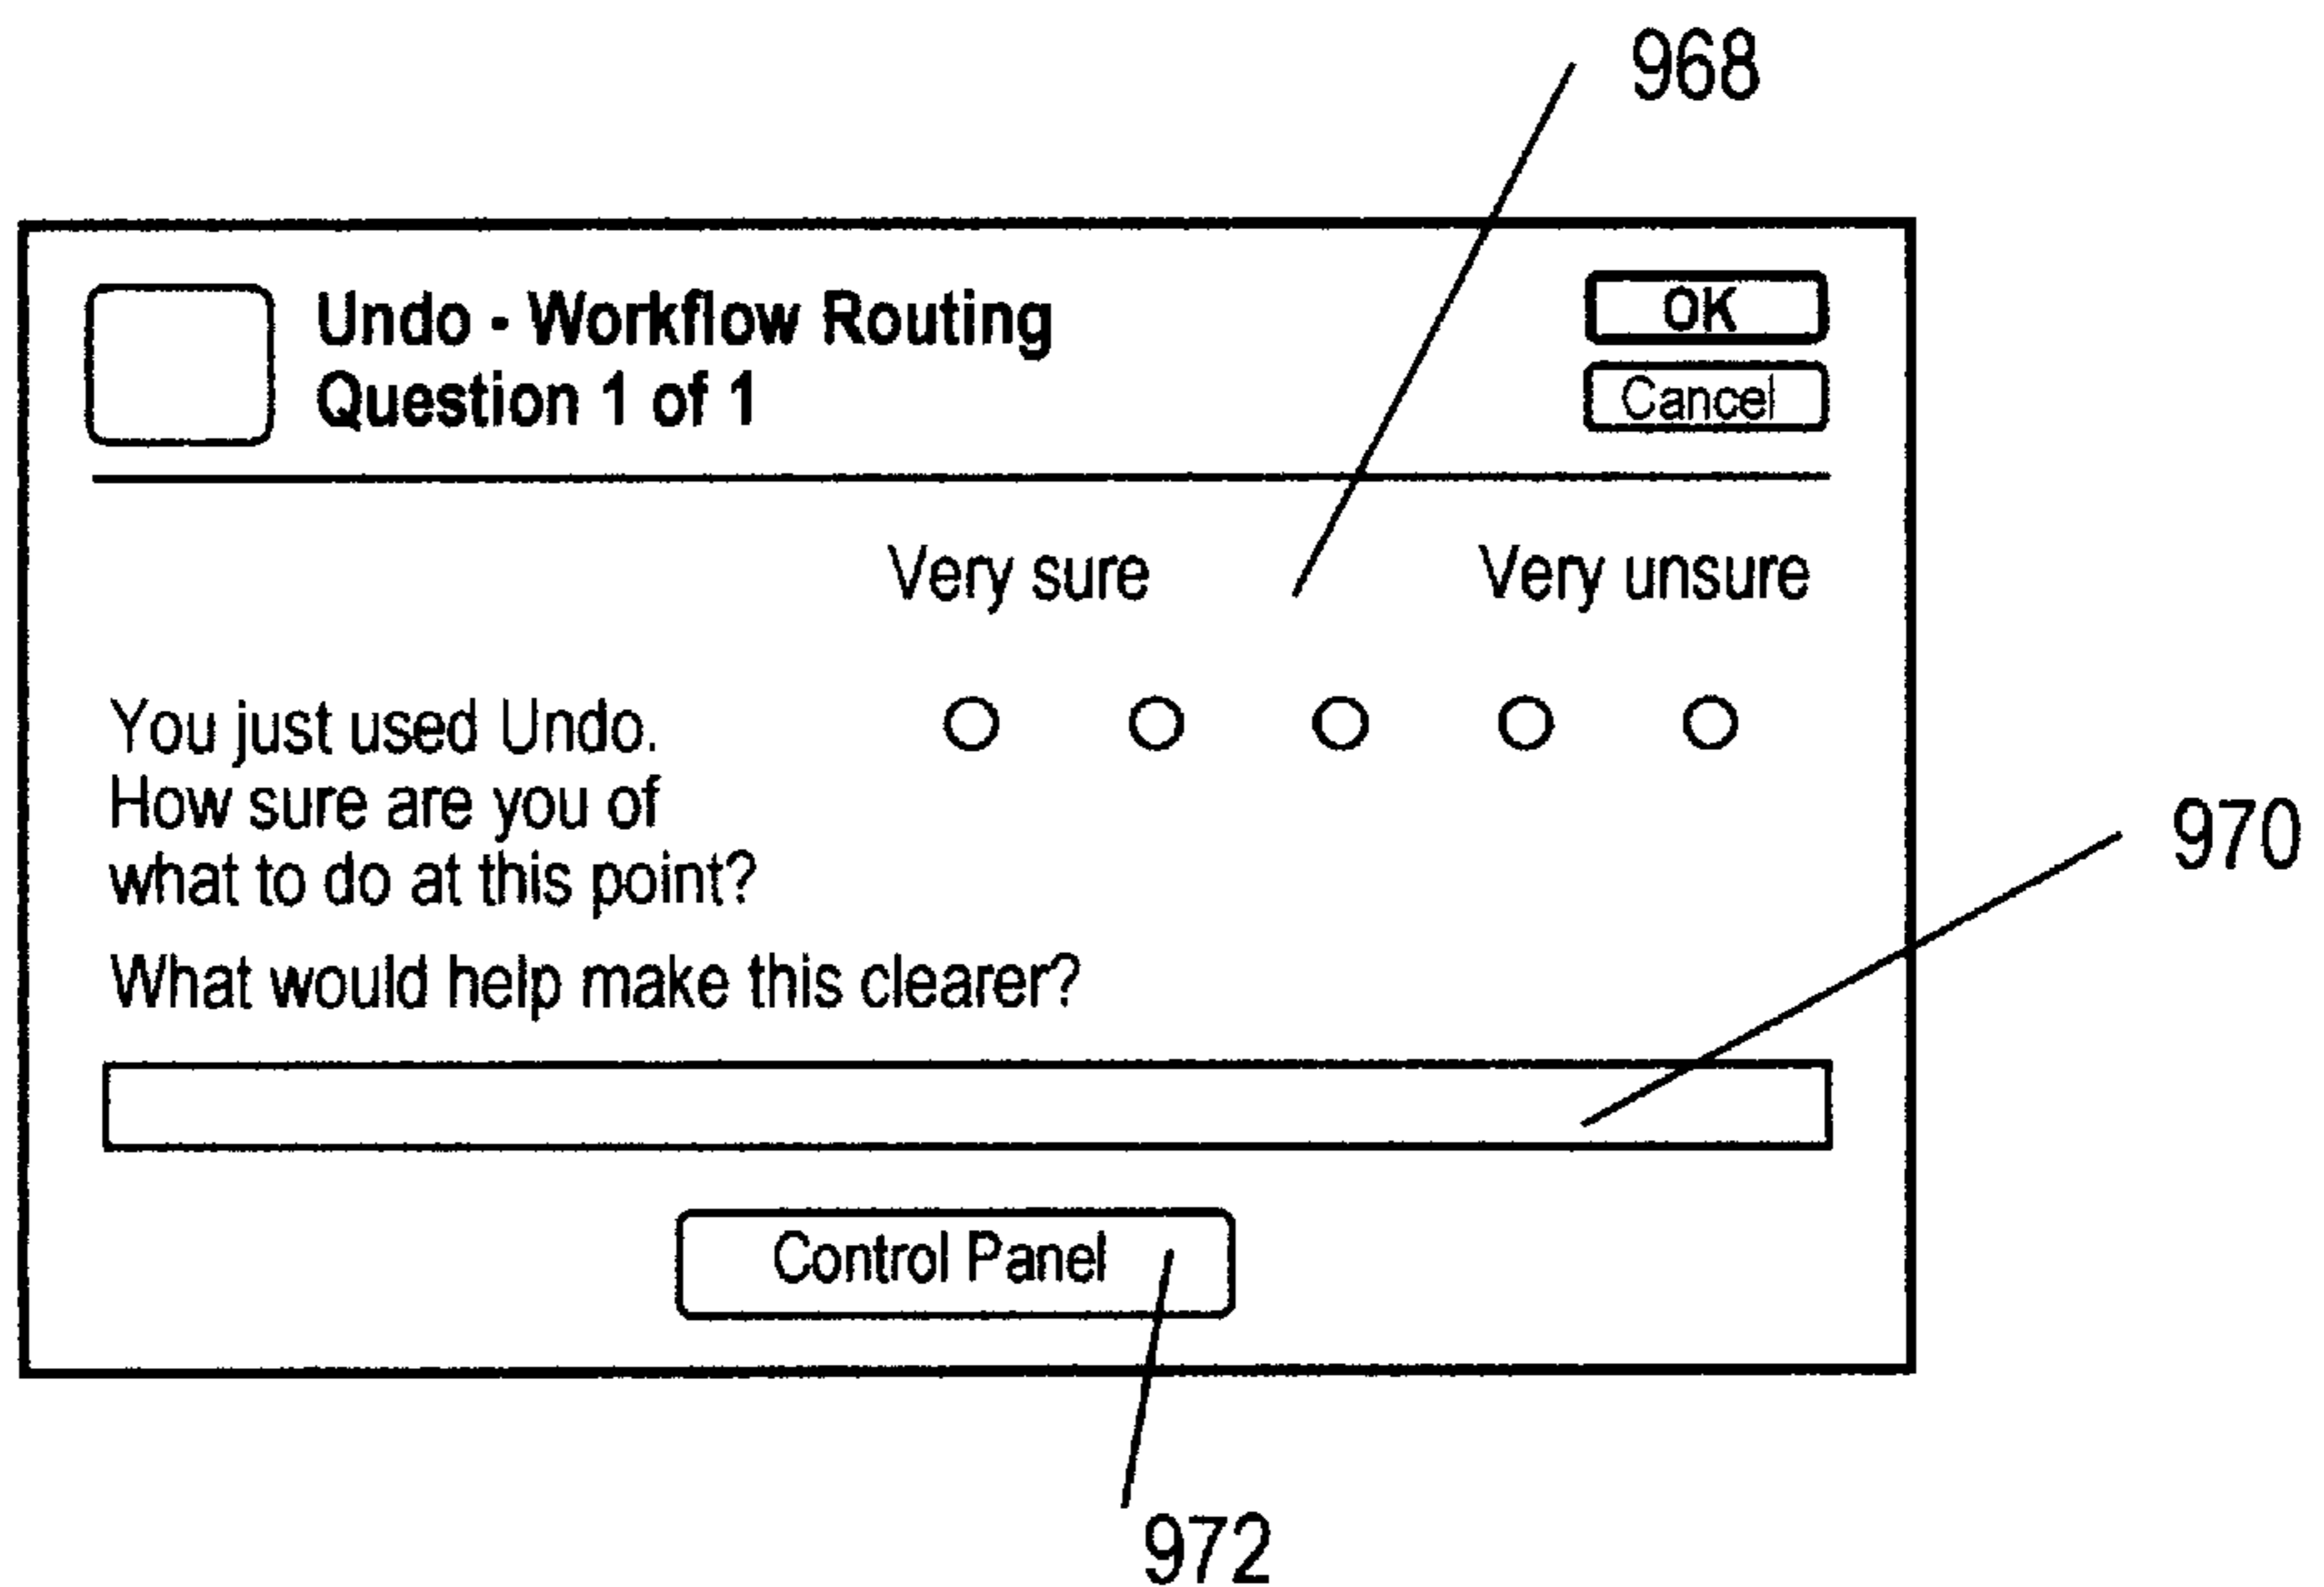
968

Undo - Workflow Routing
Question 1 of 1

OK
Cancel

Very sure
Very unsure

You just used Undo. How sure are you of what to do at this point?

970

What would help make this clearer?

Control Panel

972